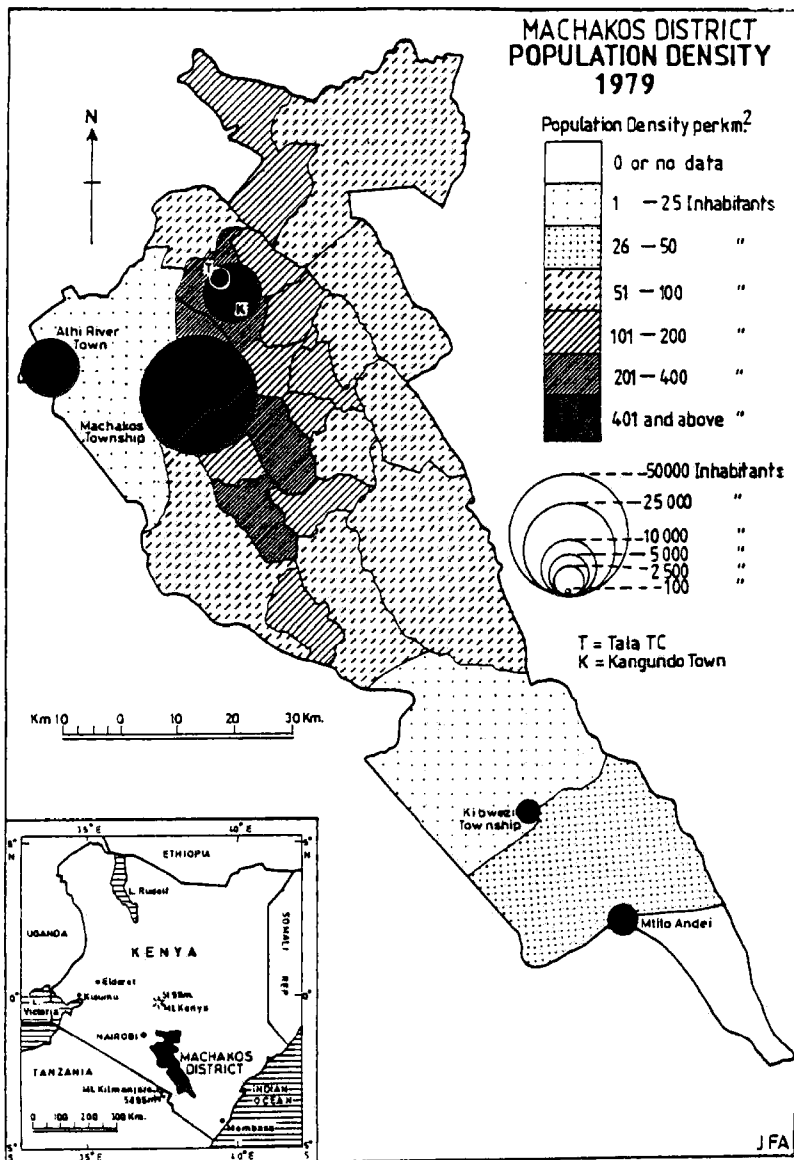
MACHAKOS DISTRICT
POPULATION DENSITY
1979

N

Population Density per km$^2$

0 or no data
1 — 25 Inhabitants
26 — 50 "
51 — 100 "
101 — 200 "
201 — 400 "
401 and above "

T
K
Athi River Town
Machakos Township

50000 Inhabitants
25 000 "
10 000 "
5 000 "
2 500 "
100 "

T = Tala TC
K = Kangundo Town

Km 10 0 10 20 30 Km.

Kibwezi Township
Mtito Andei

35° E
40° E
5° N
ETHIOPIA
L. Rudolf
UGANDA
KENYA
SOMALI REP
Eldoret
Kisumu
L. Victoria
0°
Mt Kenya
NAIROBI
MACHAKOS DISTRICT
TANZANIA
Mt. Kilimanjaro 5895m
INDIAN OCEAN
Mombasa
0 100 200 300 Km.
5° S
35° E
40° E
JFA